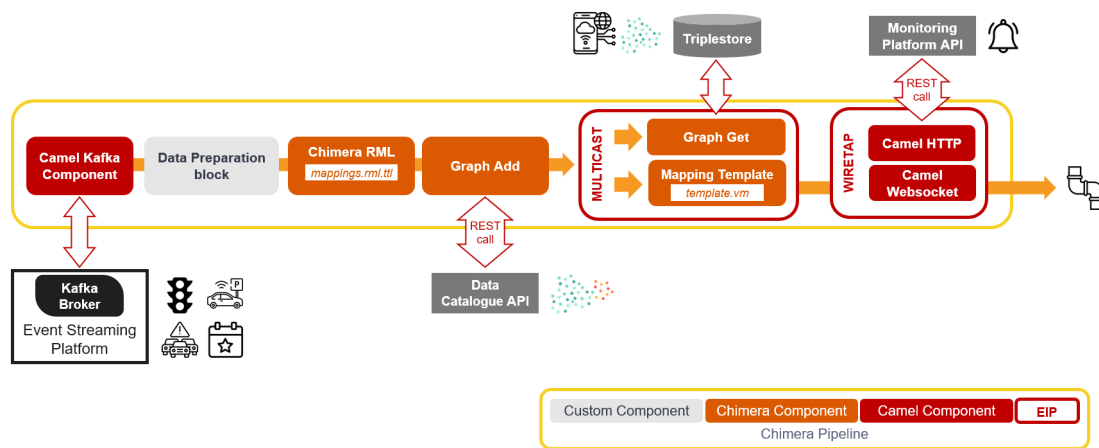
Triplestore

Monitoring Platform API

REST call

Camel Kafka Component

Data Preparation block

Chimera RML
mappings.rml.ttl

Graph Add

MULTICAST

Graph Get

Mapping Template
template.vm

WIRETAP

Camel HTTP

Camel Websocket

REST call

Kafka Broker
Event Streaming Platform

Data Catalogue API

Custom Component | Chimera Component | Camel Component | EIP
Chimera Pipeline